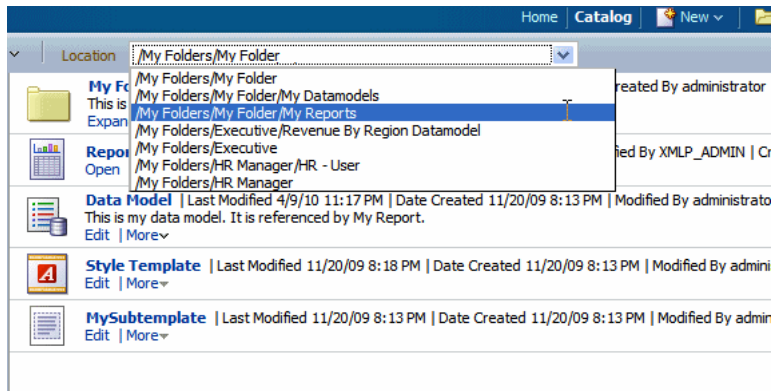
Home | Catalog | New

Location /My Folders/My Folder

/My Folders/My Folder
/My Folders/My Folder/My Datamodels
/My Folders/My Folder/My Reports
/My Folders/Executive/Revenue By Region Datamodel
/My Folders/Executive
/My Folders/HR Manager/HR - User
/My Folders/HR Manager

My Fo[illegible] reated By administrator
This is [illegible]
Expan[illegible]

Repor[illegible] fied By XMLP_ADMIN | Cr
Open

Data Model | Last Modified 4/9/10 11:17 PM | Date Created 11/20/09 8:13 PM | Modified By administrato
This is my data model. It is referenced by My Report.
Edit | More

Style Template | Last Modified 11/20/09 8:18 PM | Date Created 11/20/09 8:13 PM | Modified By admini
Edit | More

MySubtemplate | Last Modified 11/20/09 8:13 PM | Date Created 11/20/09 8:13 PM | Modified By admin
Edit | More